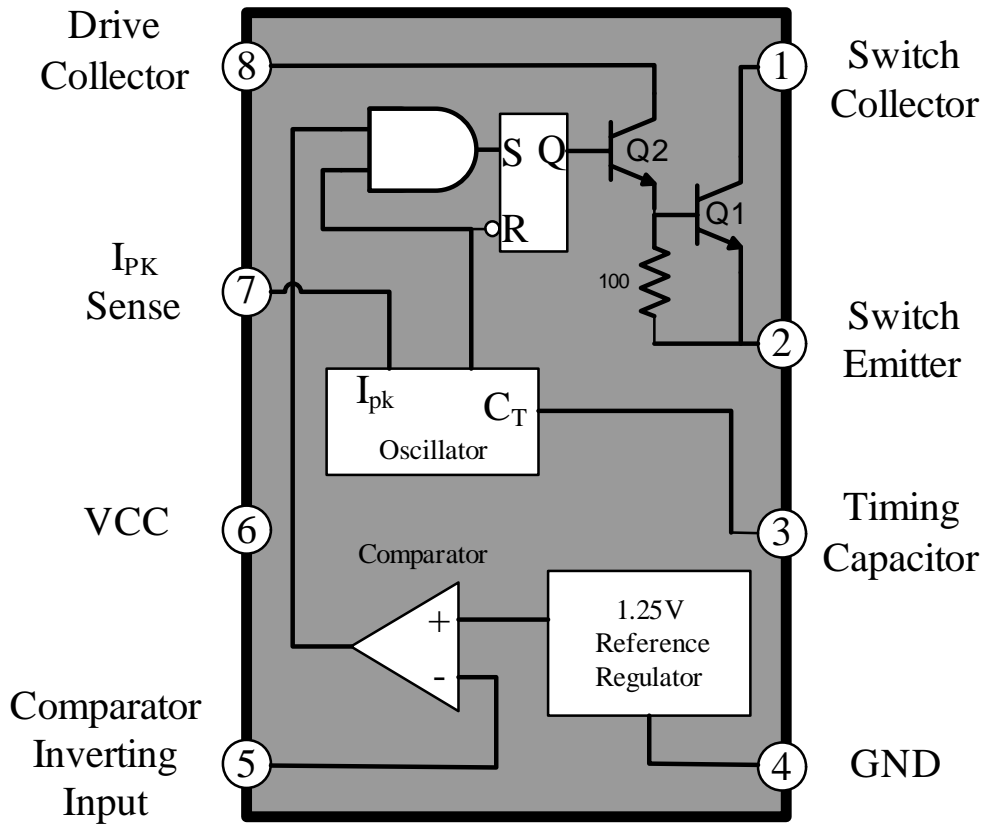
Drive Collector
8

1
Switch Collector

S Q
R
Q2
Q1

$I_{PK}$ Sense
7

100

Switch Emitter
2

$I_{pk}$
$C_T$
Oscillator

VCC
6

Timing Capacitor
3

Comparator
+
-

1.25V Reference Regulator

Comparator Inverting Input
5

4
GND